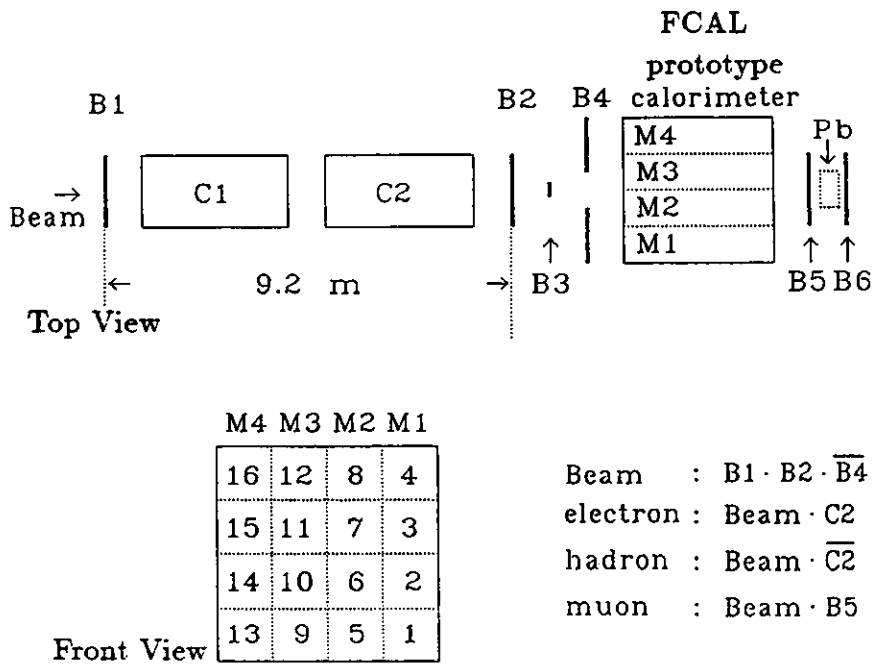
FCAL
prototype
calorimeter

B1

B2 B4

M4
M3
M2
M1

Pb

Beam

C1

C2

B3

B5 B6

9.2 m

Top View

| M4 | M3 | M2 | M1 |
|---|---|---|---|
| 16 | 12 | 8 | 4 |
| 15 | 11 | 7 | 3 |
| 14 | 10 | 6 | 2 |
| 13 | 9 | 5 | 1 |

Front View

Beam : $B1 \cdot B2 \cdot \overline{B4}$
electron : $\text{Beam} \cdot C2$
hadron : $\text{Beam} \cdot \overline{C2}$
muon : $\text{Beam} \cdot B5$